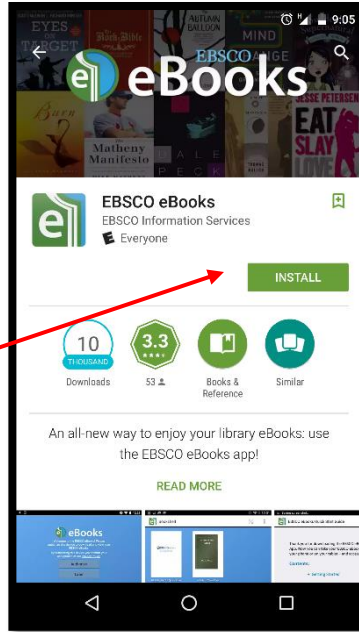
9:05

EBSCO eBooks

EBSCO eBooks
EBSCO Information Services
Everyone

INSTALL

10 THOUSAND
Downloads

3.3
53

Books & Reference

Similar

An all-new way to enjoy your library eBooks: use the EBSCO eBooks app!

READ MORE